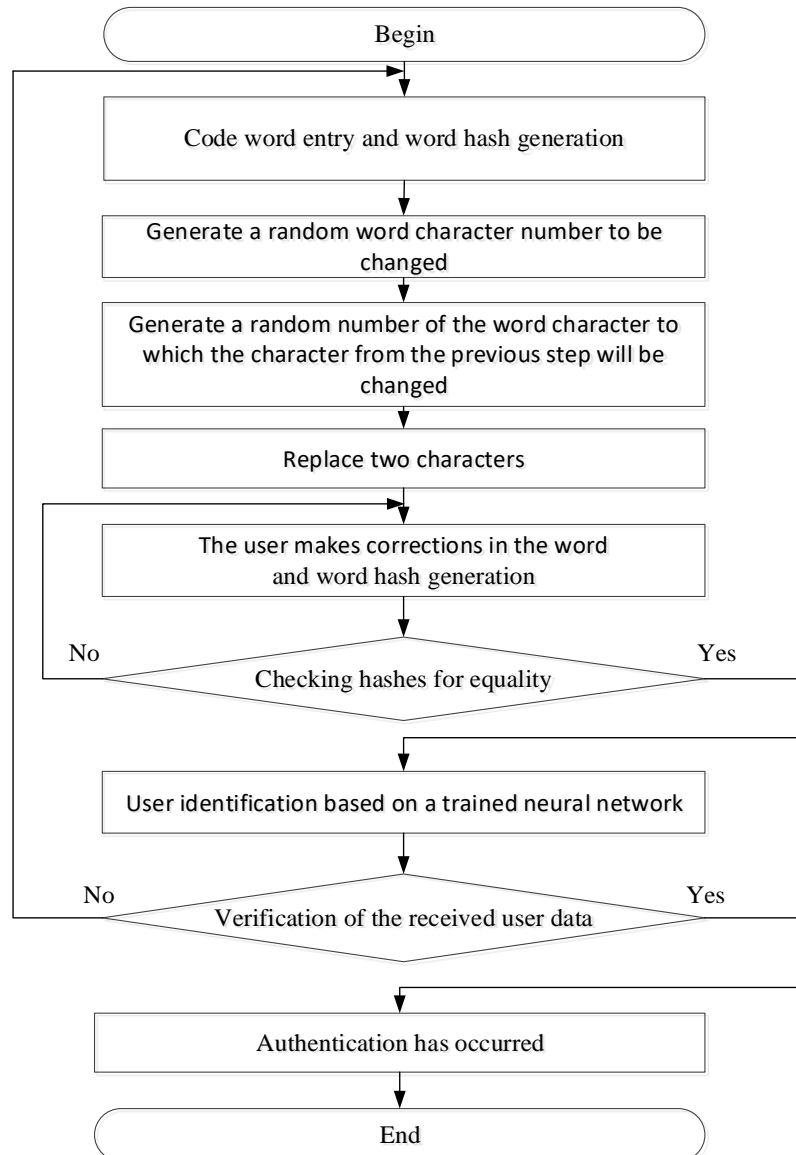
Begin

Code word entry and word hash generation

Generate a random word character number to be changed

Generate a random number of the word character to which the character from the previous step will be changed

Replace two characters

The user makes corrections in the word and word hash generation

No

Yes

Checking hashes for equality

User identification based on a trained neural network

No

Yes

Verification of the received user data

Authentication has occurred

End